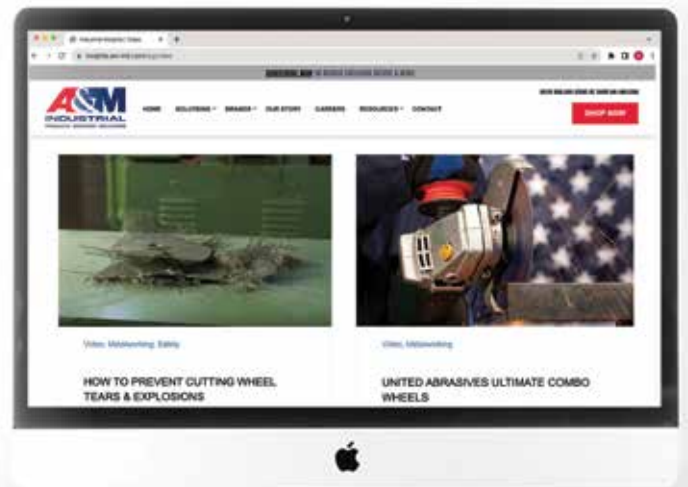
A&M
INDUSTRIAL

HOME SOLUTIONS BRANDS OUR STORY CAREERS RESOURCES CONTACT

SHOP NOW

Video, Metalworking, Safety

HOW TO PREVENT CUTTING WHEEL TEARS & EXPLOSIONS

Video, Metalworking

UNITED ABRASIVES ULTIMATE COMBO WHEELS